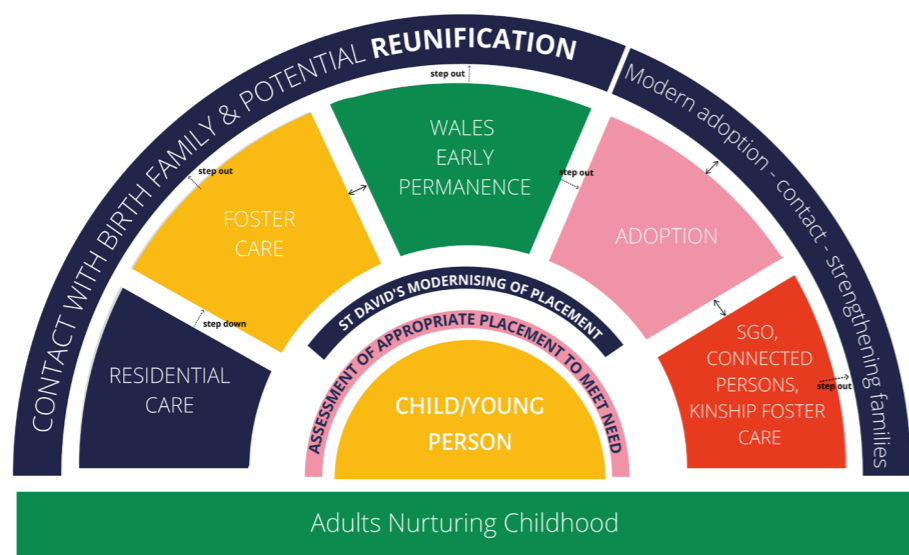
CONTACT WITH BIRTH FAMILY & POTENTIAL REUNIFICATION

Modern adoption - contact - strengthening families

step out

WALES EARLY PERMANENCE

step out

FOSTER CARE

step out

ADOPTION

step down

RESIDENTIAL CARE

SGO, CONNECTED PERSONS, KINSHIP FOSTER CARE

step out

ST DAVID'S MODERNISING OF PLACEMENT

ASSESSMENT OF APPROPRIATE PLACEMENT TO MEET NEED

CHILD/YOUNG PERSON

Adults Nurturing Childhood